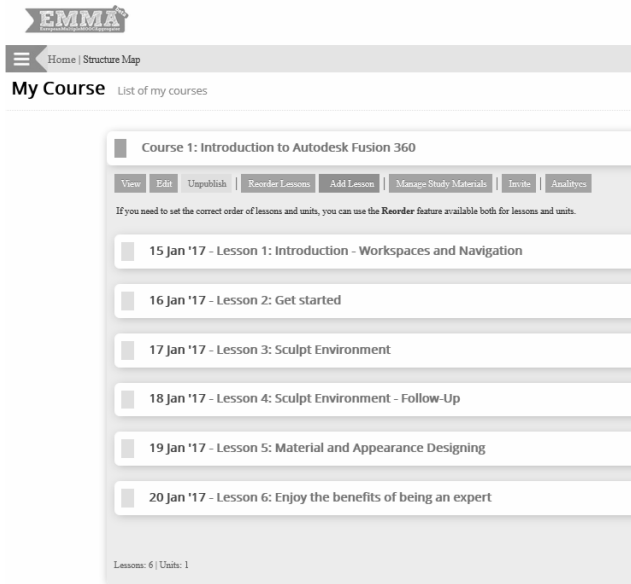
EMMA
EuropeanMultipleMOOCAggregator

Home | Structure Map

My Course List of my courses

Course 1: Introduction to Autodesk Fusion 360

View | Edit | Unpublish | Reorder Lessons | Add Lesson | Manage Study Materials | Invite | Analitycs

If you need to set the correct order of lessons and units, you can use the **Reorder** feature available both for lessons and units.

15 Jan '17 - Lesson 1: Introduction - Workspaces and Navigation

16 Jan '17 - Lesson 2: Get started

17 Jan '17 - Lesson 3: Sculpt Environment

18 Jan '17 - Lesson 4: Sculpt Environment - Follow-Up

19 Jan '17 - Lesson 5: Material and Appearance Designing

20 Jan '17 - Lesson 6: Enjoy the benefits of being an expert

Lessons: 6 | Units: 1